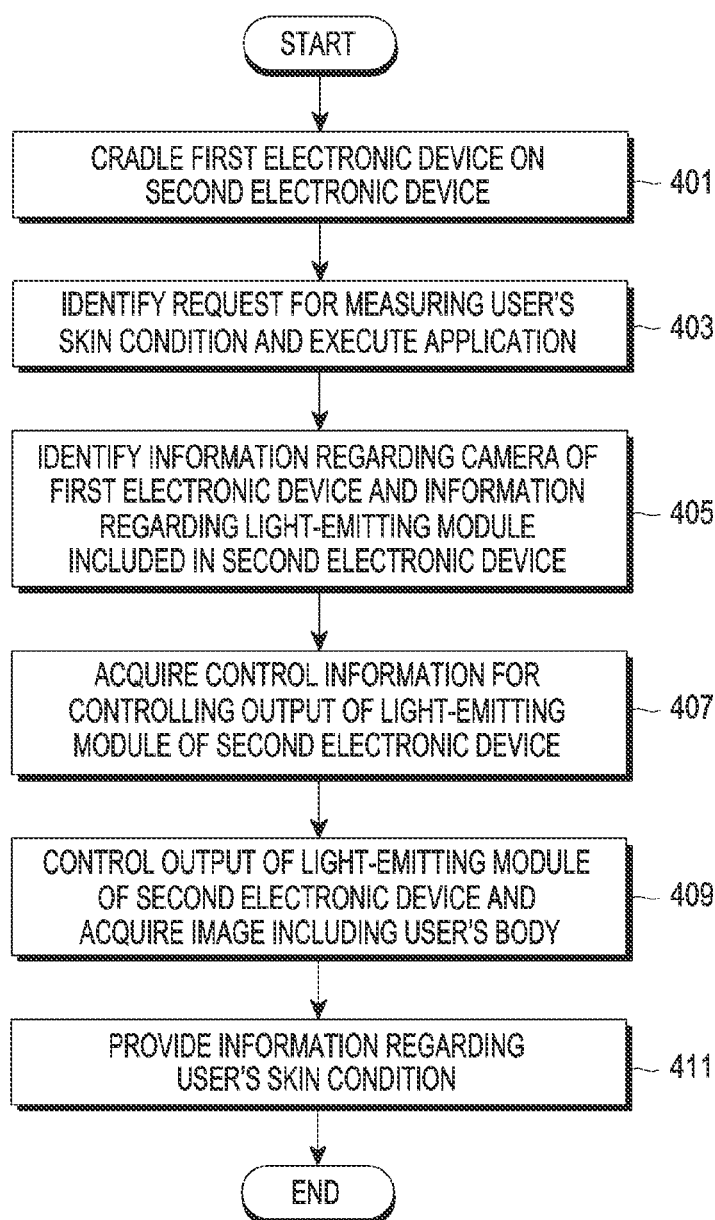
START

CRADLE FIRST ELECTRONIC DEVICE ON SECOND ELECTRONIC DEVICE

401

IDENTIFY REQUEST FOR MEASURING USER'S SKIN CONDITION AND EXECUTE APPLICATION

403

IDENTIFY INFORMATION REGARDING CAMERA OF FIRST ELECTRONIC DEVICE AND INFORMATION REGARDING LIGHT-EMITTING MODULE INCLUDED IN SECOND ELECTRONIC DEVICE

405

ACQUIRE CONTROL INFORMATION FOR CONTROLLING OUTPUT OF LIGHT-EMITTING MODULE OF SECOND ELECTRONIC DEVICE

407

CONTROL OUTPUT OF LIGHT-EMITTING MODULE OF SECOND ELECTRONIC DEVICE AND ACQUIRE IMAGE INCLUDING USER'S BODY

409

PROVIDE INFORMATION REGARDING USER'S SKIN CONDITION

411

END